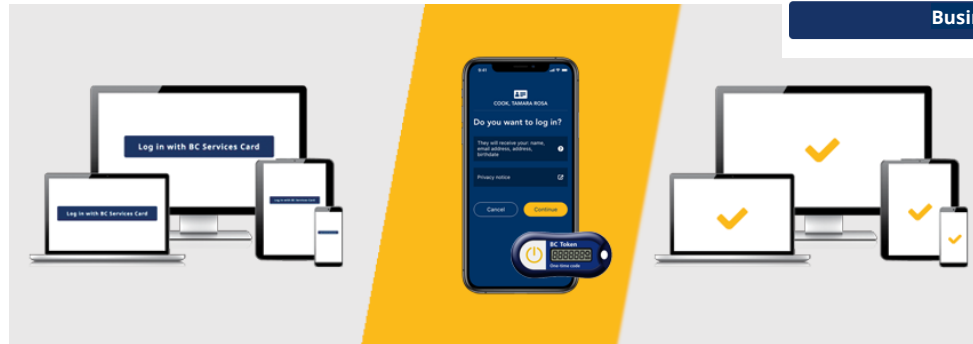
Busi

Log in with BC Services Card

Log in with BC Services Card

9:41

COOK, TAMARA ROSA

Do you want to log in?

They will receive your: name, email address, address, birthdate

Privacy notice

Cancel

Continue

BC Token

88888888

One-time code